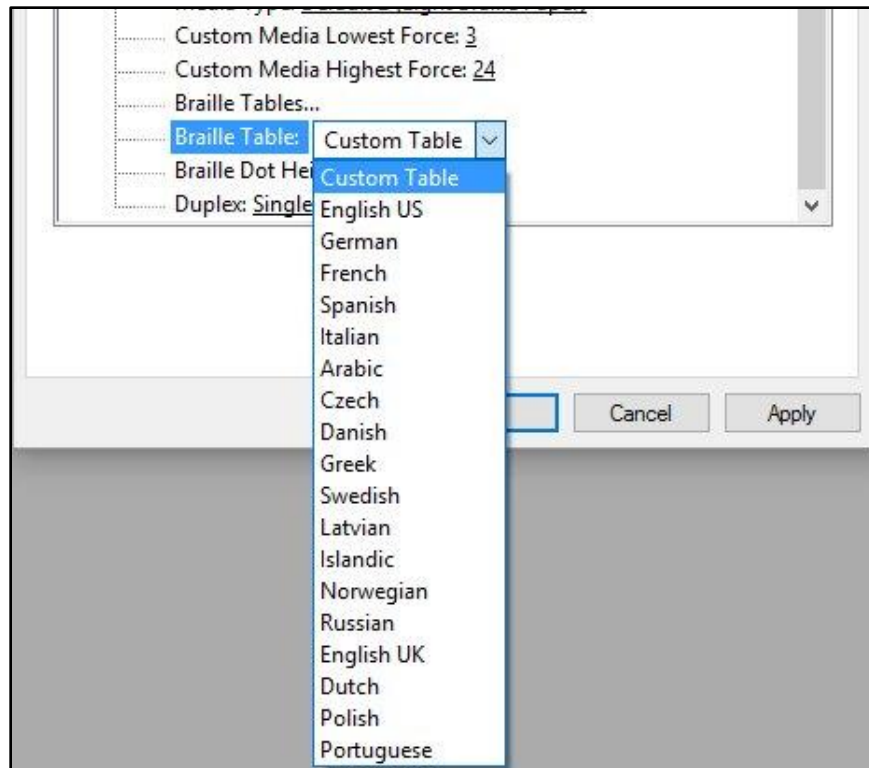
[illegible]
Custom Media Lowest Force: 3
Custom Media Highest Force: 24
Braille Tables...
Braille Table: Custom Table
Braille Dot Hei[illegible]
Duplex: Single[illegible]

Custom Table
English US
German
French
Spanish
Italian
Arabic
Czech
Danish
Greek
Swedish
Latvian
Islandic
Norwegian
Russian
English UK
Dutch
Polish
Portuguese

Cancel
Apply